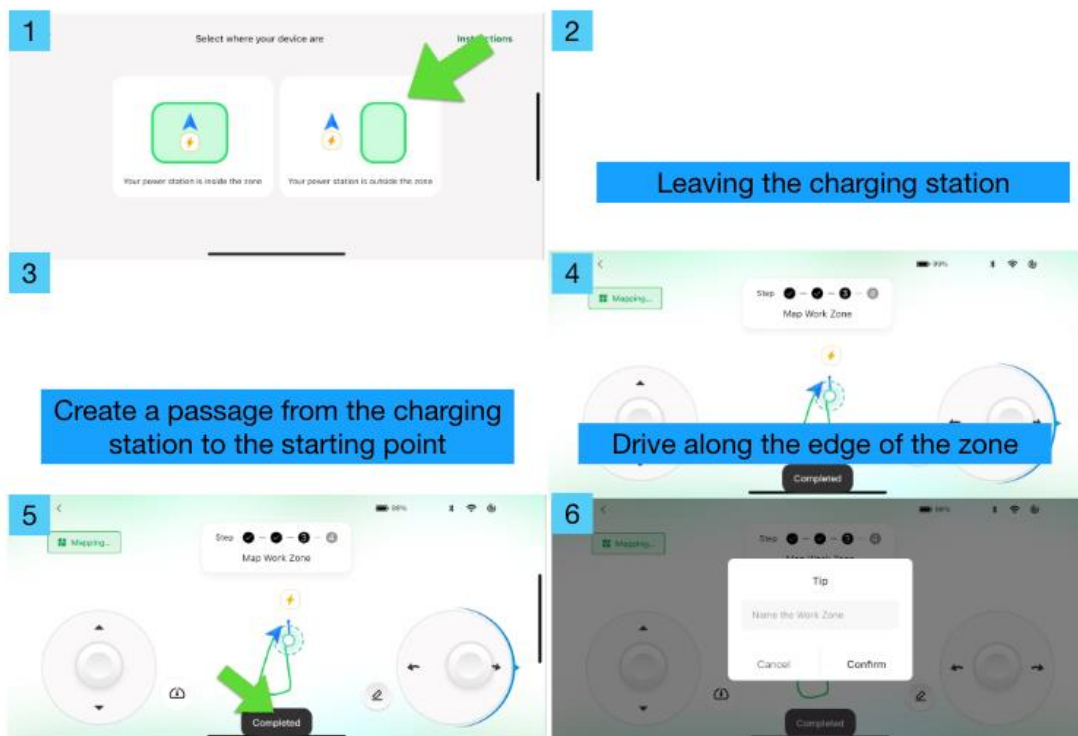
1

Select where your device are

Instructions

Your power station is inside the zone

Your power station is outside the zone

2

Leaving the charging station

3

Create a passage from the charging station to the starting point

4

Mapping...

Step

Map Work Zone

Drive along the edge of the zone

Completed

5

Mapping...

Step

Map Work Zone

Completed

6

Mapping...

Step

Tip

Name the Work Zone

Cancel

Confirm

Completed